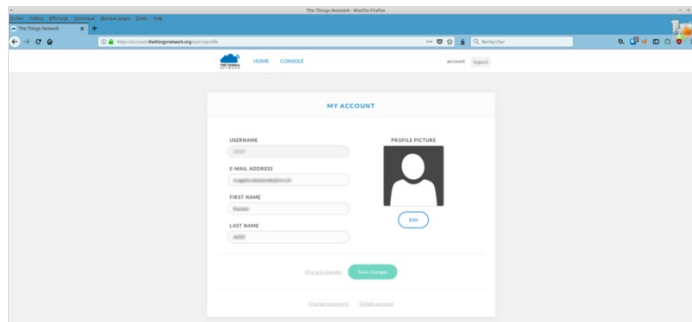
The Things Network - Mozilla Firefox

Fichier Édition Affichage Historique Marque-pages Outils Aide

The Things Network

https://account.thethingsnetwork.org/users/profile

Rechercher

THE THINGS NETWORK

HOME CONSOLE

account logout

MY ACCOUNT

USERNAME

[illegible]

E-MAIL ADDRESS

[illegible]

FIRST NAME

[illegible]

LAST NAME

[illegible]

PROFILE PICTURE

Edit

Discard changes

Save changes

Change password

Delete account